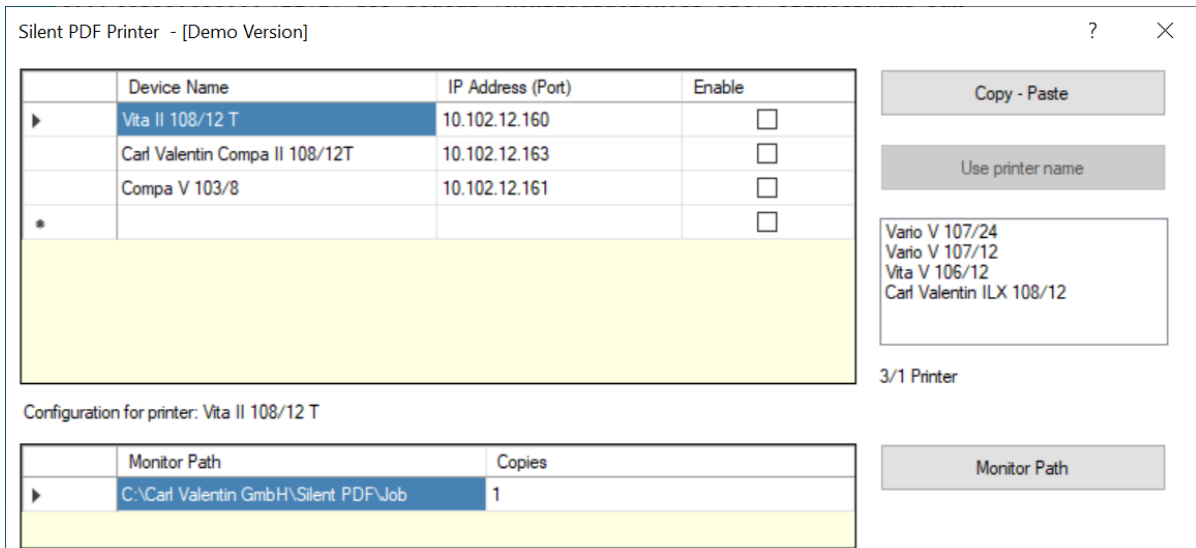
Silent PDF Printer - [Demo Version]

?

| | Device Name | IP Address (Port) | Enable |
|---|---|---|---|
| ▶ | Vita II 108/12 T | 10.102.12.160 | |
| | Carl Valentin Compa II 108/12T | 10.102.12.163 | |
| | Compa V 103/8 | 10.102.12.161 | |
| * | | | |

Copy - Paste

Use printer name

Vario V 107/24
Vario V 107/12
Vita V 106/12
Carl Valentin ILX 108/12

3/1 Printer

Configuration for printer: Vita II 108/12 T

| | Monitor Path | Copies |
|---|---|---|
| ▶ | C:\Carl Valentin GmbH\Silent PDF\Job | 1 |

Monitor Path